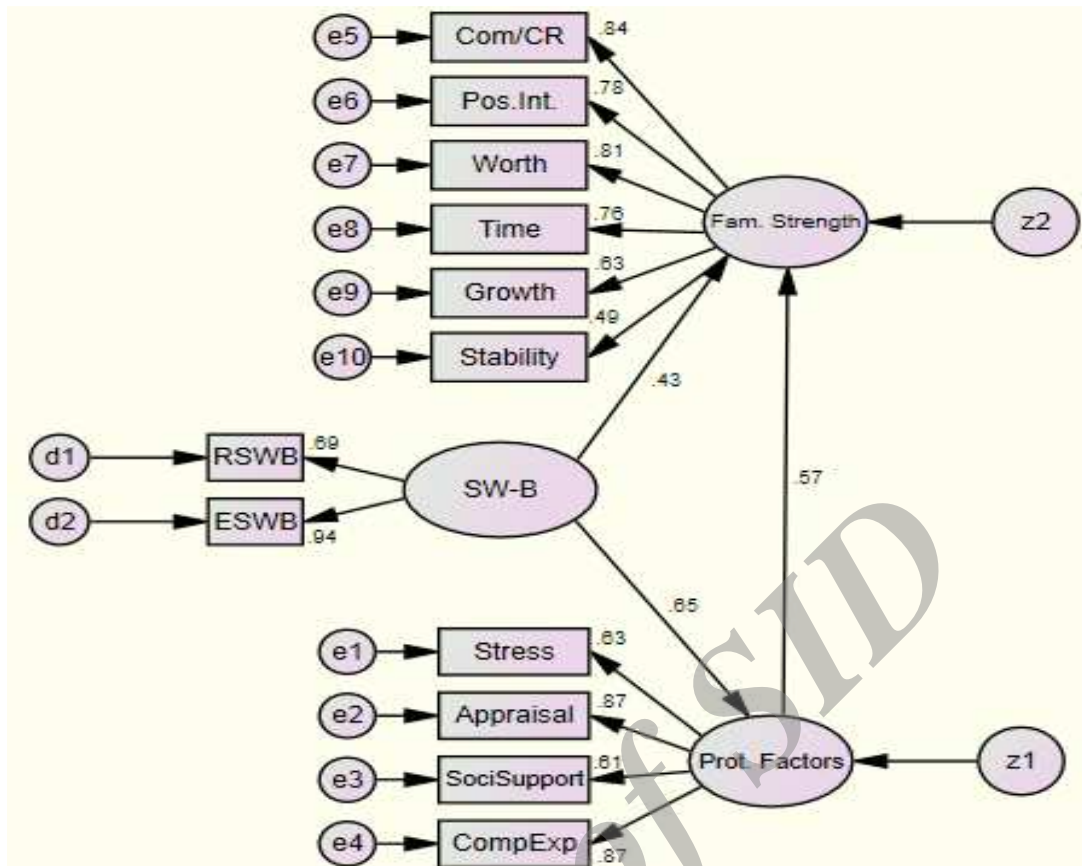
e5
Com/CR
.84
e6
Pos.Int.
.78
e7
Worth
.81
e8
Time
.76
e9
Growth
.63
e10
Stability
.49
Fam. Strength
z2
.43
d1
RSWB
.69
d2
ESWB
.94
SW-B
.57
.65
e1
Stress
.63
e2
Appraisal
.87
e3
SociSupport
.61
e4
CompExp
.87
Prot. Factors
z1
of SID